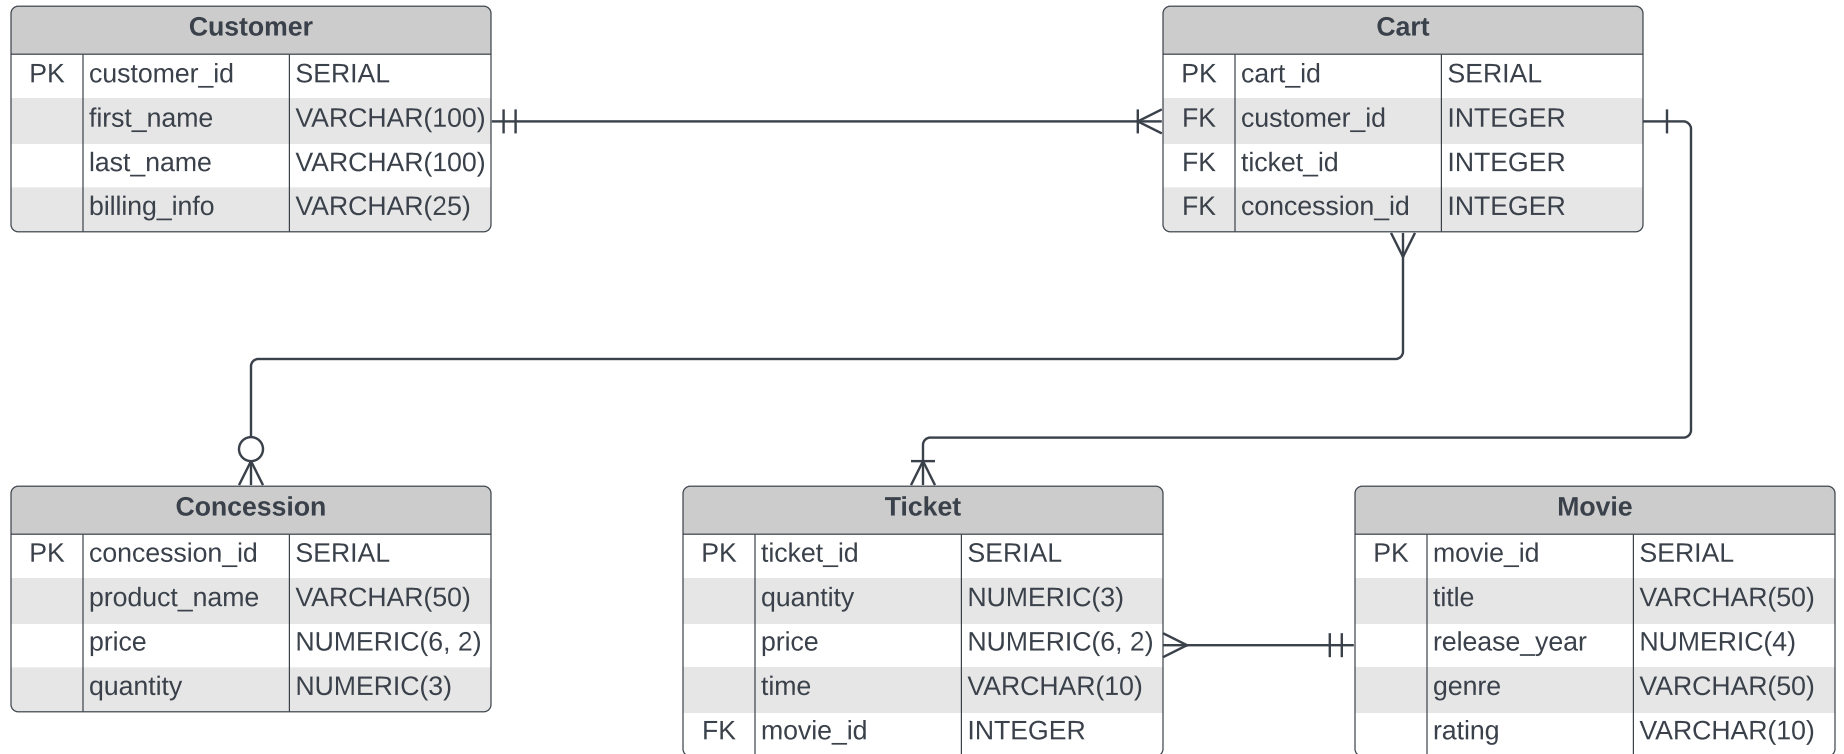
**Customer**

| | | |
|---|---|---|
| PK | customer_id | SERIAL |
| | first_name | VARCHAR(100) |
| | last_name | VARCHAR(100) |
| | billing_info | VARCHAR(25) |

**Cart**

| | | |
|---|---|---|
| PK | cart_id | SERIAL |
| FK | customer_id | INTEGER |
| FK | ticket_id | INTEGER |
| FK | concession_id | INTEGER |

**Concession**

| | | |
|---|---|---|
| PK | concession_id | SERIAL |
| | product_name | VARCHAR(50) |
| | price | NUMERIC(6, 2) |
| | quantity | NUMERIC(3) |

**Ticket**

| | | |
|---|---|---|
| PK | ticket_id | SERIAL |
| | quantity | NUMERIC(3) |
| | price | NUMERIC(6, 2) |
| | time | VARCHAR(10) |
| FK | movie_id | INTEGER |

**Movie**

| | | |
|---|---|---|
| PK | movie_id | SERIAL |
| | title | VARCHAR(50) |
| | release_year | NUMERIC(4) |
| | genre | VARCHAR(50) |
| | rating | VARCHAR(10) |